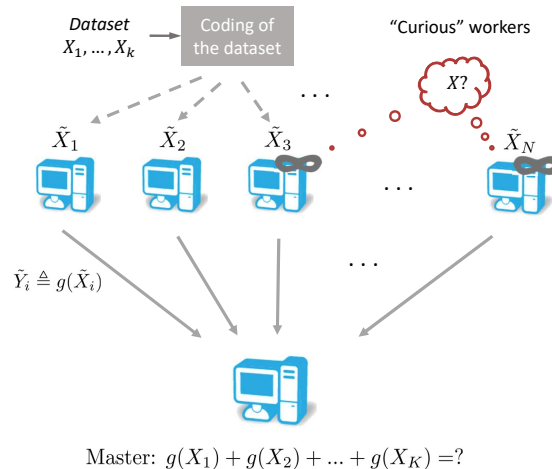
Dataset
$X_1, \dots, X_k$

Coding of the dataset

"Curious" workers

$X?$

. . .

$\tilde{X}_1$ $\tilde{X}_2$ $\tilde{X}_3$ $\tilde{X}_N$

. . .

. . .

$\tilde{Y}_i \triangleq g(\tilde{X}_i)$

Master: $g(X_1) + g(X_2) + \dots + g(X_K) = ?$